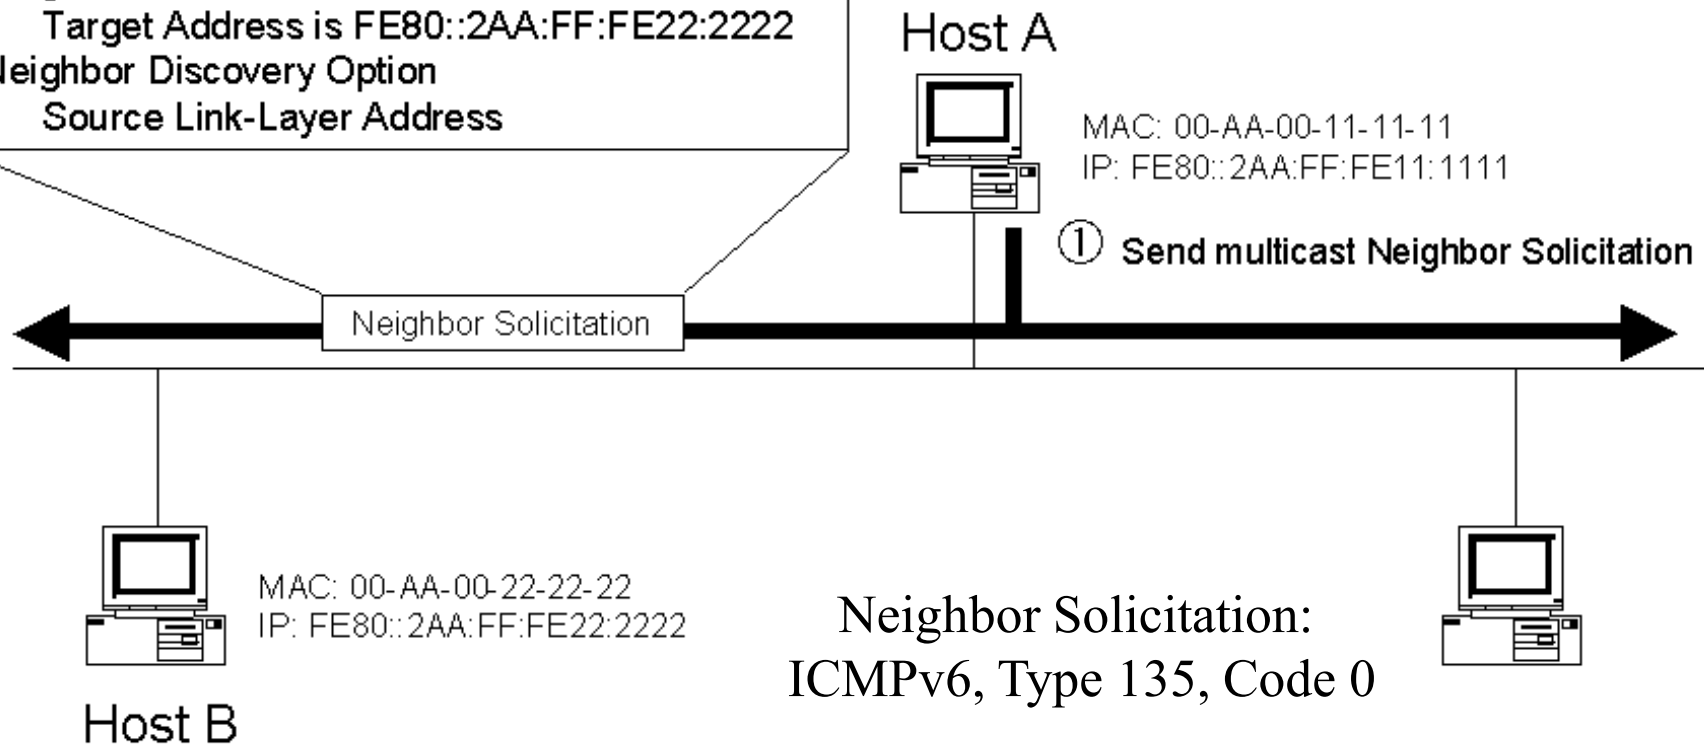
Target Address is FE80::2AA:FF:FE22:2222
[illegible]eighbor Discovery Option
Source Link-Layer Address

Host A

MAC: 00-AA-00-11-11-11
IP: FE80::2AA:FF:FE11:1111

① Send multicast Neighbor Solicitation

Neighbor Solicitation

MAC: 00-AA-00-22-22-22
IP: FE80::2AA:FF:FE22:2222

Host B

Neighbor Solicitation:
ICMPv6, Type 135, Code 0